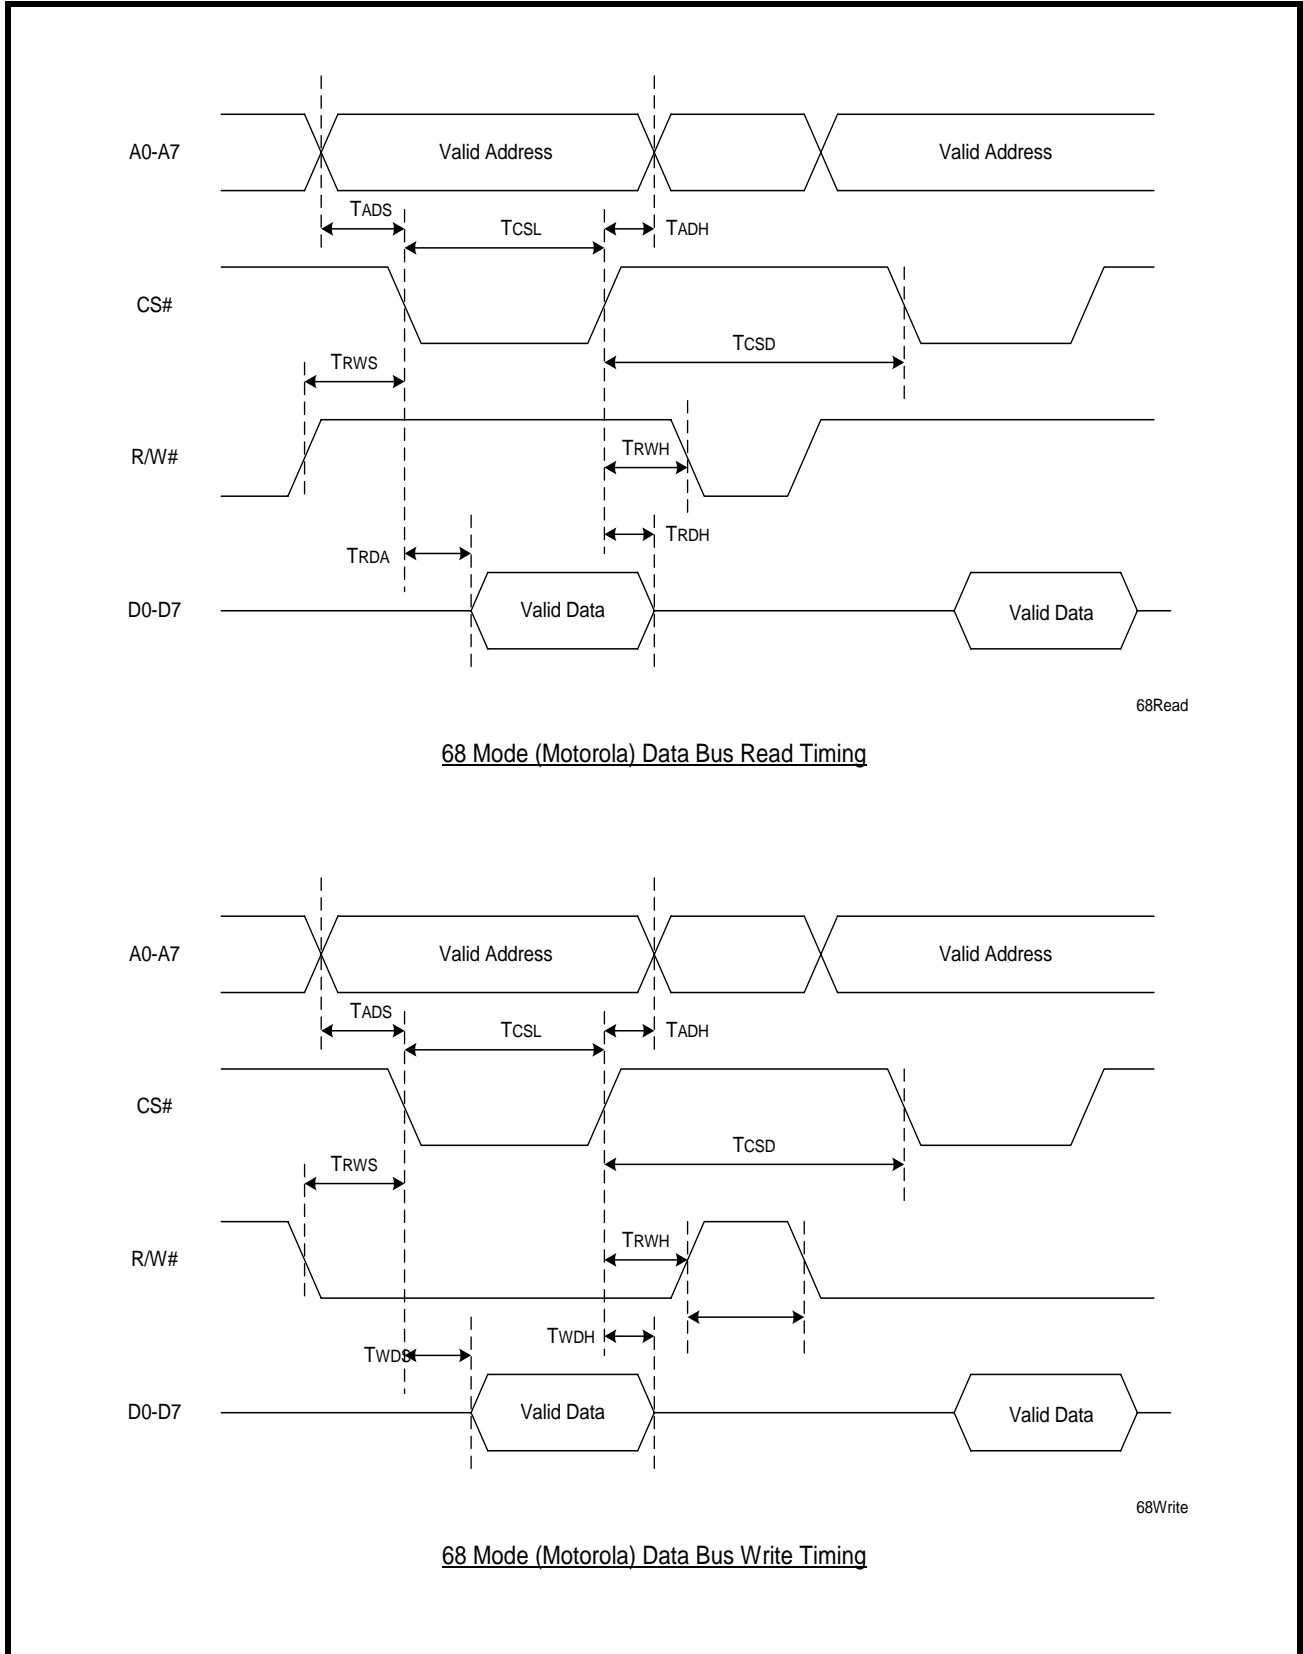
A0-A7
Valid Address
Valid Address
$T_{ADS}$
$T_{CSL}$
$T_{ADH}$
CS#
$T_{CSD}$
$T_{RWS}$
R/W#
$T_{RWH}$
$T_{RDH}$
$T_{RDA}$
D0-D7
Valid Data
Valid Data
68Read

68 Mode (Motorola) Data Bus Read Timing

A0-A7
Valid Address
Valid Address
$T_{ADS}$
$T_{CSL}$
$T_{ADH}$
CS#
$T_{CSD}$
$T_{RWS}$
R/W#
$T_{RWH}$
$T_{WDH}$
$T_{WDS}$
D0-D7
Valid Data
Valid Data
68Write

68 Mode (Motorola) Data Bus Write Timing